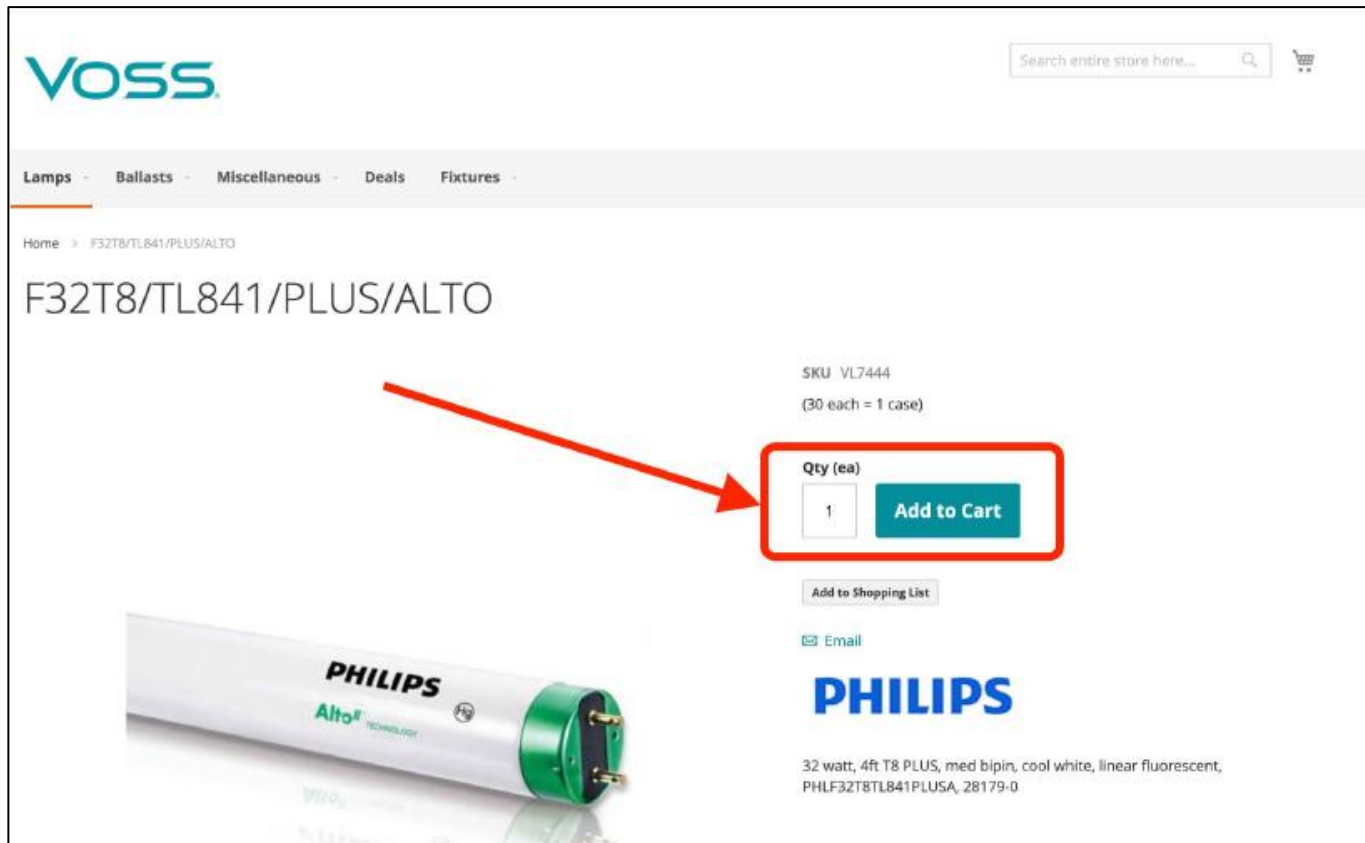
VOSS

Search entire store here...

Lamps Ballasts Miscellaneous Deals Fixtures

Home > F32T8/TL841/PLUS/ALTO

F32T8/TL841/PLUS/ALTO

SKU VL7444

(30 each = 1 case)

Qty (ea)

1

Add to Cart

Add to Shopping List

Email

PHILIPS

PHILIPS
Alto II TECHNOLOGY
Hg

32 watt, 4ft T8 PLUS, med bipin, cool white, linear fluorescent, PHLF32T8TL841PLUSA, 28179-0